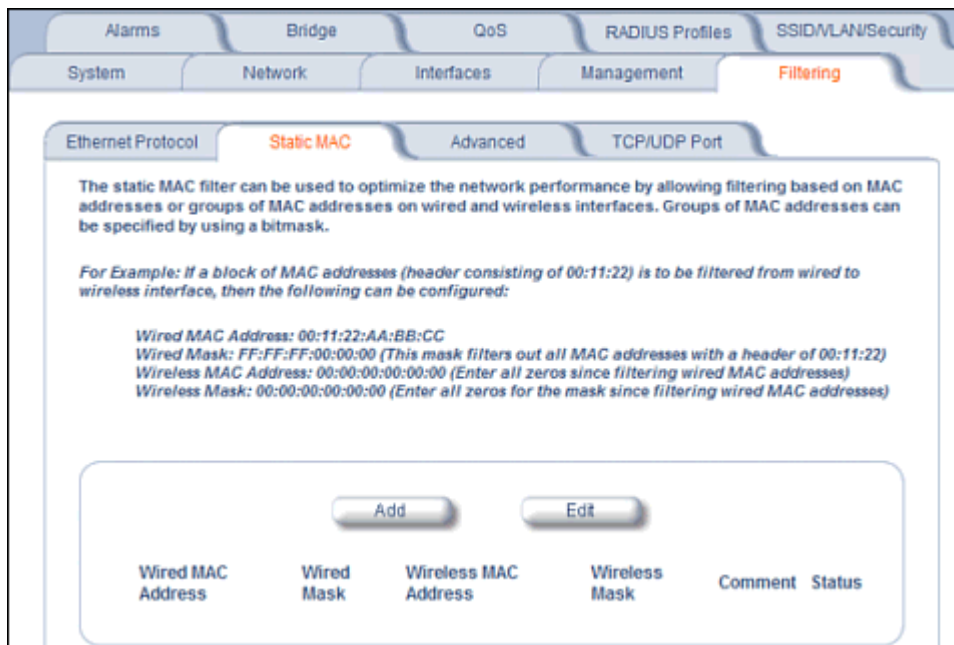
Alarms Bridge QoS RADIUS Profiles SSID/VLAN/Security

System Network Interfaces Management Filtering

Ethernet Protocol Static MAC Advanced TCP/UDP Port

The static MAC filter can be used to optimize the network performance by allowing filtering based on MAC addresses or groups of MAC addresses on wired and wireless interfaces. Groups of MAC addresses can be specified by using a bitmask.

For Example: If a block of MAC addresses (header consisting of 00:11:22) is to be filtered from wired to wireless interface, then the following can be configured:

Wired MAC Address: 00:11:22:AA:BB:CC
Wired Mask: FF:FF:FF:00:00:00 (This mask filters out all MAC addresses with a header of 00:11:22)
Wireless MAC Address: 00:00:00:00:00:00 (Enter all zeros since filtering wired MAC addresses)
Wireless Mask: 00:00:00:00:00:00 (Enter all zeros for the mask since filtering wired MAC addresses)

Add Edit

| Wired MAC Address | Wired Mask | Wireless MAC Address | Wireless Mask | Comment | Status |
|---|---|---|---|---|---|